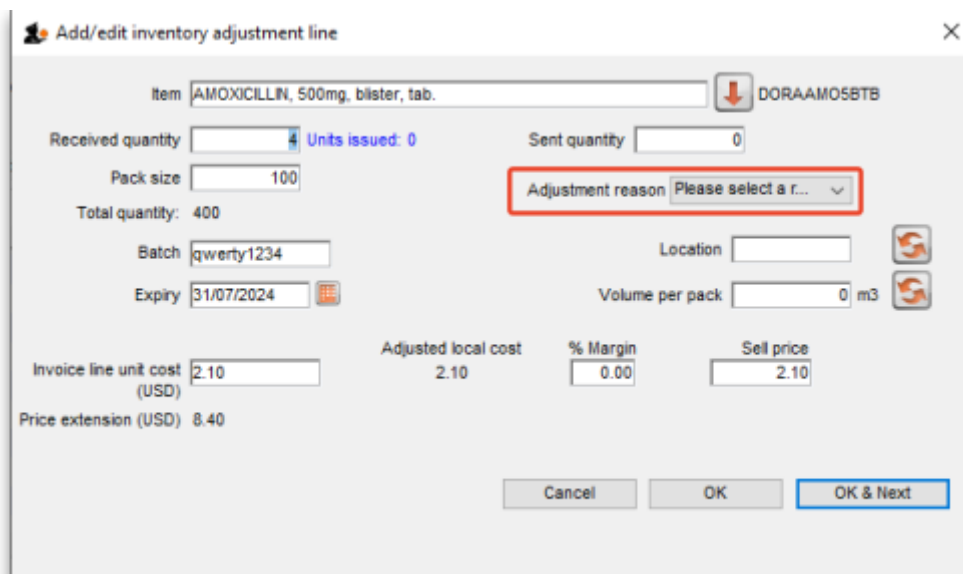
Add/edit inventory adjustment line

×

Item AMOXICILLIN, 500mg, blister, tab.

DORAAMO5BTB

Received quantity 4 Units issued: 0

Sent quantity 0

Pack size 100

Adjustment reason Please select a r...

Total quantity: 400

Batch qwerty1234

Location

Expiry 31/07/2024

Volume per pack 0 m3

Invoice line unit cost (USD) 2.10

Adjusted local cost 2.10

% Margin 0.00

Sell price 2.10

Price extension (USD) 8.40

Cancel

OK

OK & Next